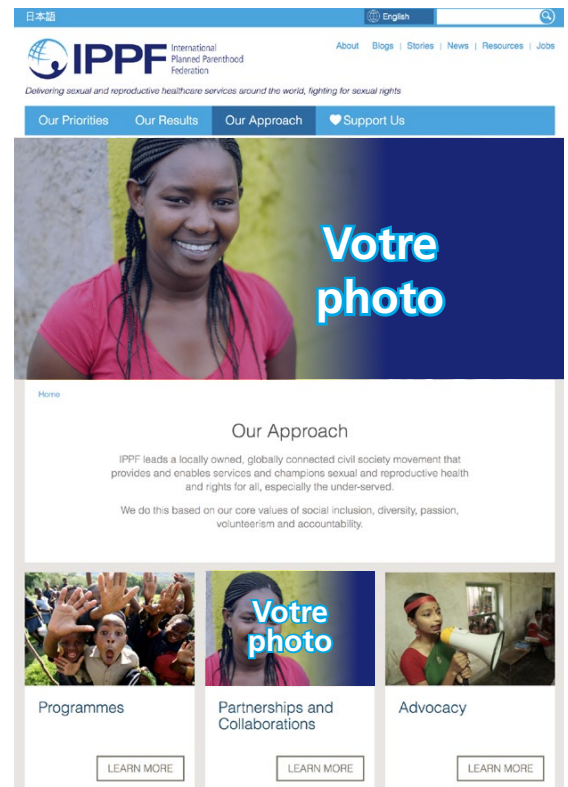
日本語

English

IPPF International Planned Parenthood Federation

About | Blogs | Stories | News | Resources | Jobs

Delivering sexual and reproductive healthcare services around the world, fighting for sexual rights

Our Priorities Our Results Our Approach Support Us

Votre photo

Home

Our Approach

IPPF leads a locally owned, globally connected civil society movement that provides and enables services and champions sexual and reproductive health and rights for all, especially the under-served.

We do this based on our core values of social inclusion, diversity, passion, volunteerism and accountability.

Votre photo

Programmes

LEARN MORE

Partnerships and Collaborations

LEARN MORE

Advocacy

LEARN MORE